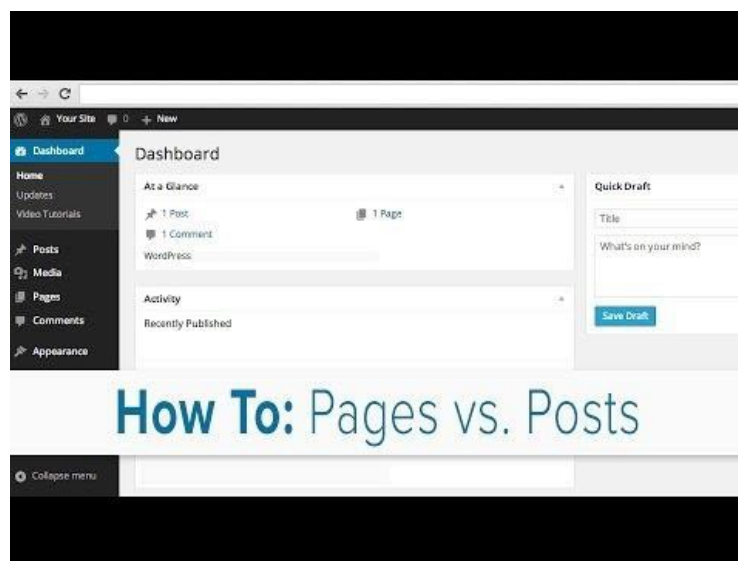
Your Site 0 + New

Dashboard
Home
Updates
Video Tutorials
Posts
Media
Pages
Comments
Appearance

Dashboard

At a Glance
1 Post
1 Page
1 Comment
WordPress

Activity
Recently Published

Quick Draft
Title
What's on your mind?
Save Draft

How To: Pages vs. Posts

Collapse menu